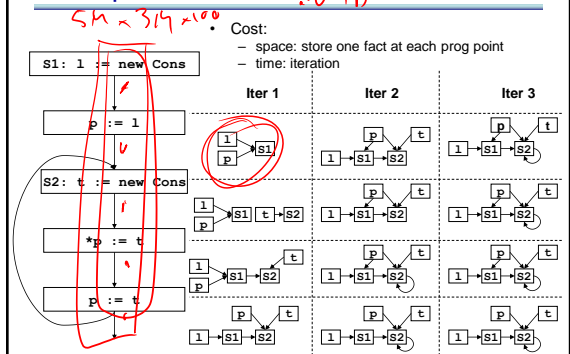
$5M \times 3^{14} \times 100$

Cost:
– space: store one fact at each prog point
– time: iteration

S1: l := new Cons

p := l

S2: t := new Cons

*p := t

p := t

| Iter 1 | Iter 2 | Iter 3 |
|---|---|---|
| l, p → S1 | p, t, l → S1 → S2 | p, t, l → S1 → S2 |
| l, p → S1, t → S2 | p, t, l → S1 → S2 | p, t, l → S1 → S2 |
| l, p → S1 → S2, t | p, t, l → S1 → S2 | p, t, l → S1 → S2 |
| p, t, l → S1 → S2 | p, t, l → S1 → S2 | p, t, l → S1 → S2 |